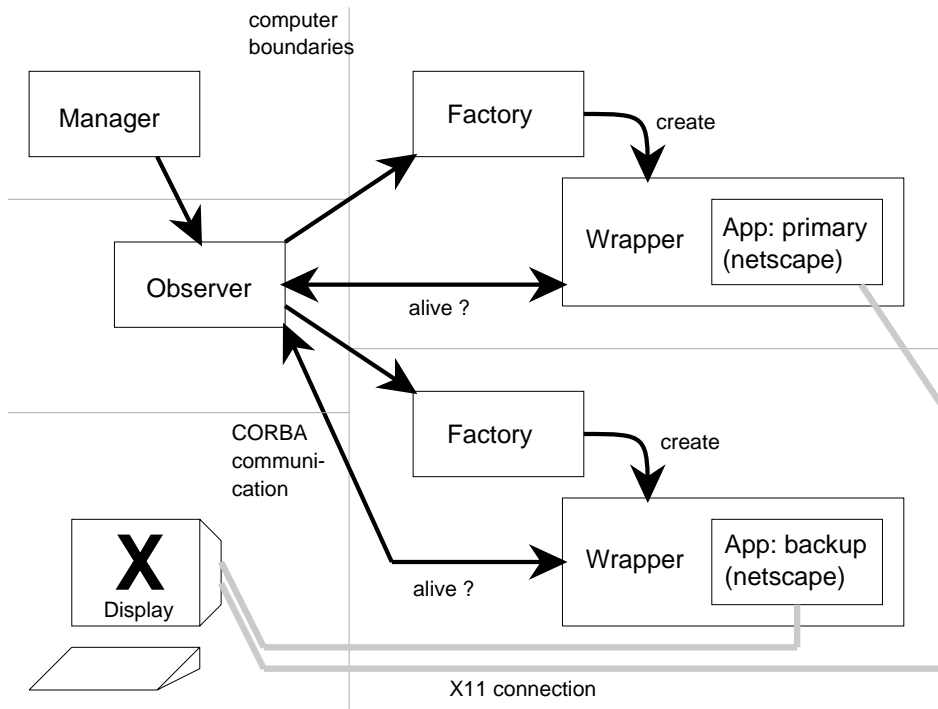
computer boundaries

Manager

Factory

create

Wrapper

App: primary (netscape)

Observer

alive ?

Factory

create

CORBA communication

Wrapper

App: backup (netscape)

X

Display

alive ?

X11 connection